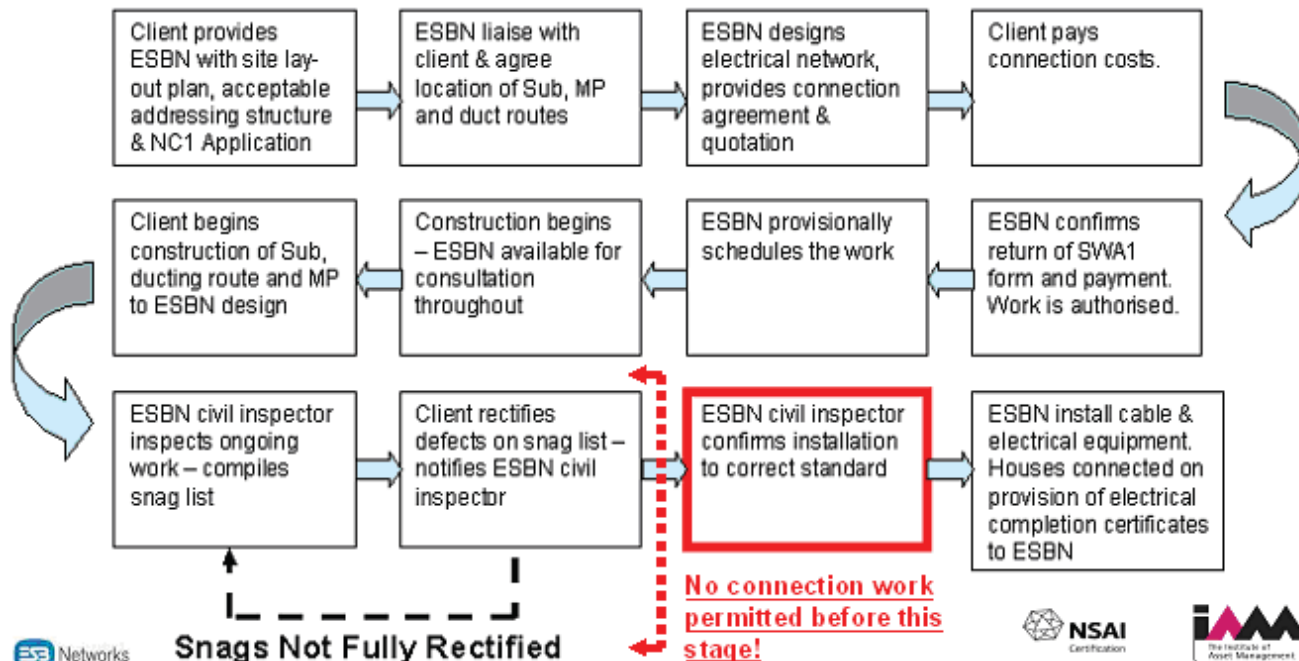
Client provides ESBN with site lay-out plan, acceptable addressing structure & NC1 Application

ESBN liaise with client & agree location of Sub, MP and duct routes

ESBN designs electrical network, provides connection agreement & quotation

Client pays connection costs.

ESBN confirms return of SWA1 form and payment. Work is authorised.

ESBN provisionally schedules the work

Construction begins – ESBN available for consultation throughout

Client begins construction of Sub, ducting route and MP to ESBN design

ESBN civil inspector inspects ongoing work – compiles snag list

Client rectifies defects on snag list – notifies ESBN civil inspector

ESBN civil inspector confirms installation to correct standard

ESBN install cable & electrical equipment. Houses connected on provision of electrical completion certificates to ESBN

No connection work permitted before this stage!

Snags Not Fully Rectified

Networks

NSAI Certification

The Institute of Asset Management